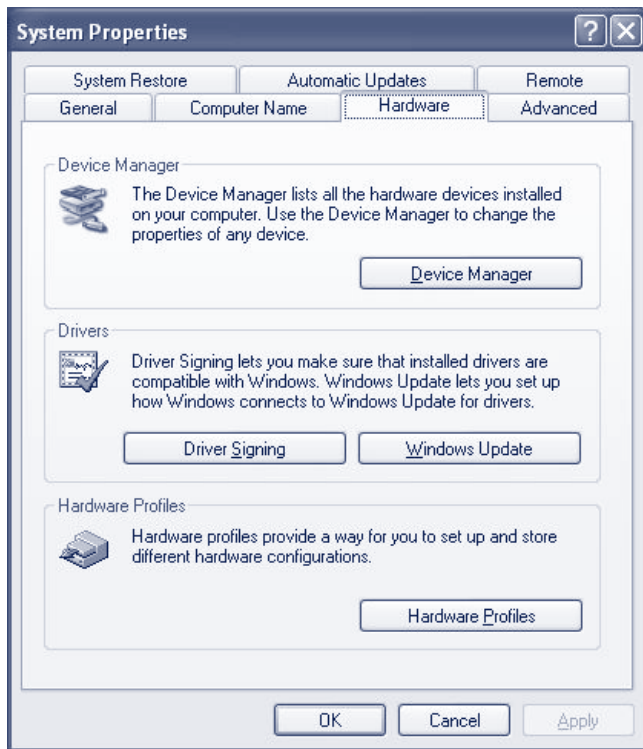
System Properties

?

System Restore | Automatic Updates | Remote
General | Computer Name | Hardware | Advanced

Device Manager

The Device Manager lists all the hardware devices installed on your computer. Use the Device Manager to change the properties of any device.

Device Manager

Drivers

Driver Signing lets you make sure that installed drivers are compatible with Windows. Windows Update lets you set up how Windows connects to Windows Update for drivers.

Driver Signing

Windows Update

Hardware Profiles

Hardware profiles provide a way for you to set up and store different hardware configurations.

Hardware Profiles

OK

Cancel

Apply